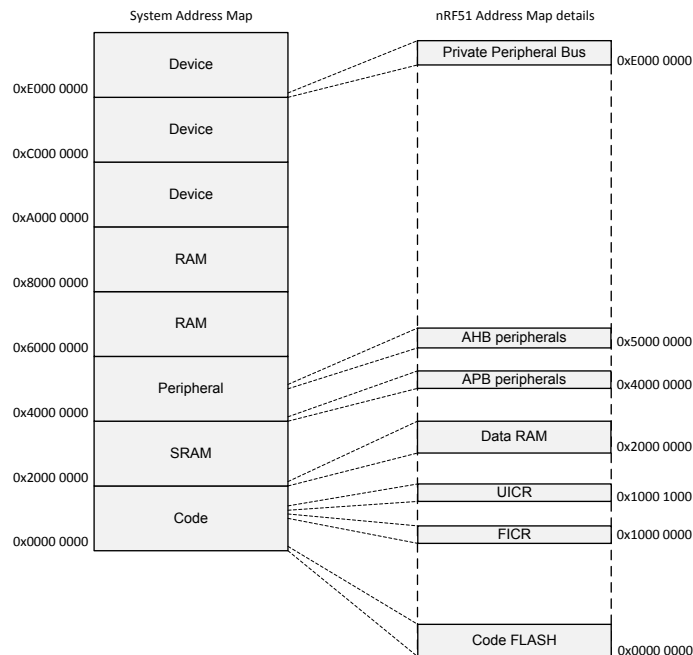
System Address Map

nRF51 Address Map details

Device

0xE000 0000

Device

0xC000 0000

Device

0xA000 0000

RAM

0x8000 0000

RAM

0x6000 0000

Peripheral

0x4000 0000

SRAM

0x2000 0000

Code

0x0000 0000

Private Peripheral Bus

0xE000 0000

AHB peripherals

0x5000 0000

APB peripherals

0x4000 0000

Data RAM

0x2000 0000

UICR

0x1000 1000

FICR

0x1000 0000

Code FLASH

0x0000 0000